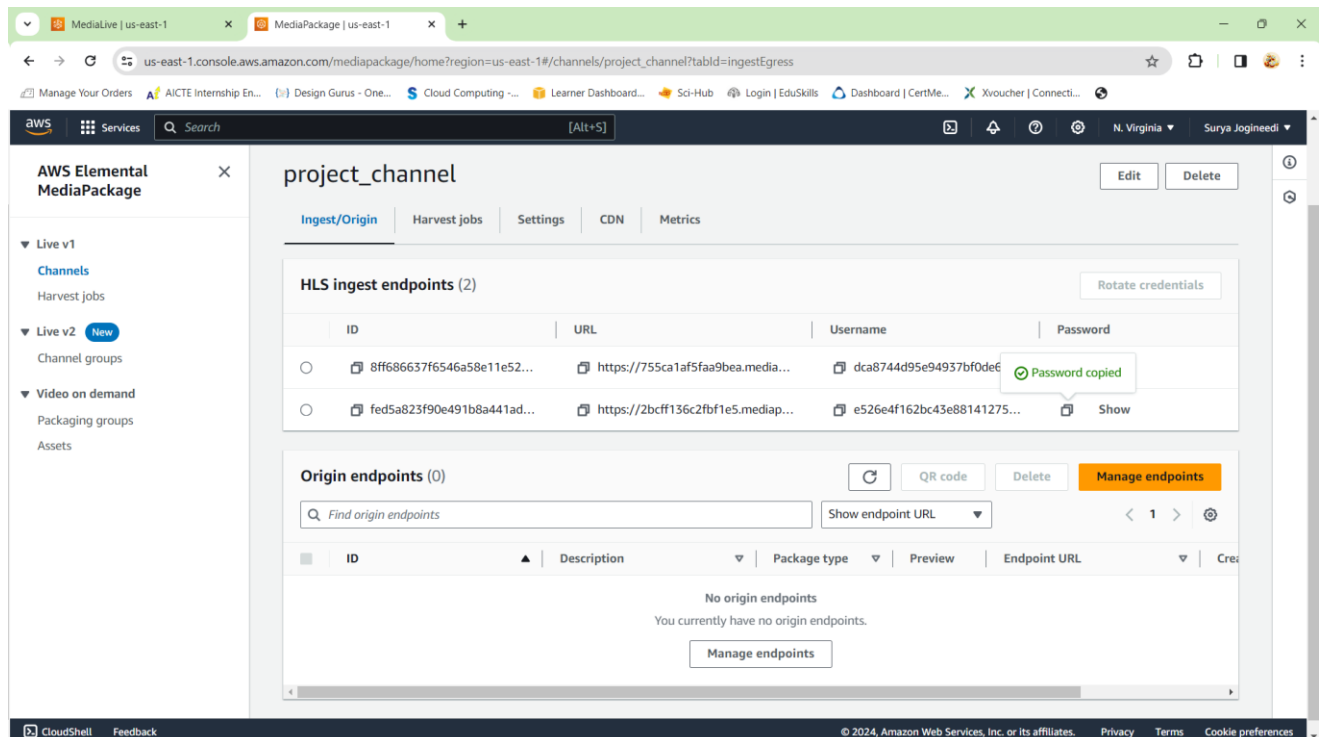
MediaLive | us-east-1
MediaPackage | us-east-1
us-east-1.console.aws.amazon.com/mediapackage/home?region=us-east-1#/channels/project_channel?tabId=ingestEgress
Manage Your Orders | AICTE Internship En... | Design Gurus - One... | Cloud Computing -... | Learner Dashboard... | Sci-Hub | Login | EduSkills | Dashboard | CertMe... | Xvoucher | Connecti...

aws | Services | Search | [Alt+S] | N. Virginia ▾ | Surya Jogineedi ▾

AWS Elemental MediaPackage

▼ Live v1
Channels
Harvest jobs
▼ Live v2 New
Channel groups
▼ Video on demand
Packaging groups
Assets

project_channel
Edit | Delete

Ingest/Origin | Harvest jobs | Settings | CDN | Metrics

HLS ingest endpoints (2)
Rotate credentials

| | ID | URL | Username | Password |
|---|---|---|---|---|
| ○ | 8ff686637f6546a58e11e52... | https://755ca1af5faa9bea.media... | dca8744d95e94937bf0de6 | Password copied |
| ○ | fed5a823f90e491b8a441ad... | https://2bcff136c2fbf1e5.mediap... | e526e4f162bc43e88141275... | Show |

Origin endpoints (0)
QR code | Delete | Manage endpoints
Find origin endpoints
Show endpoint URL
< 1 >

| ID ▲ | Description ▽ | Package type ▽ | Preview | Endpoint URL ▽ | Crea |
|---|---|---|---|---|---|

No origin endpoints
You currently have no origin endpoints.
Manage endpoints

CloudShell | Feedback | © 2024, Amazon Web Services, Inc. or its affiliates. | Privacy | Terms | Cookie preferences